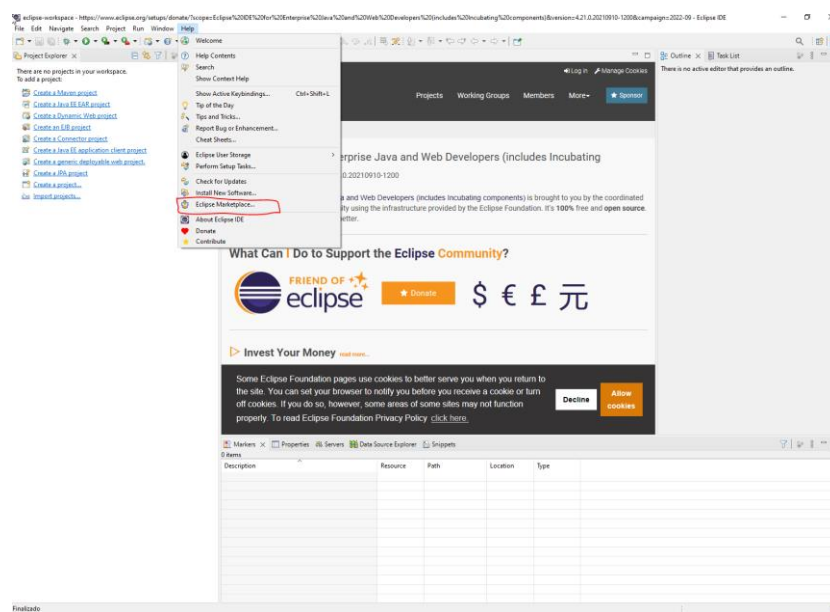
eclipse-workspace - https://www.eclipse.org/setups/donate/?scope=Eclipse%20IDE%20for%20Enterprise%20Java%20and%20Web%20Developers%20(includes%20Incubating%20components)&version=4.21.0.20210910-1200&campaign=2022-09 - Eclipse IDE

File Edit Navigate Search Project Run Window Help

Project Explorer ×

There are no projects in your workspace.
To add a project:

Create a Maven project
Create a Java EE EAR project
Create a Dynamic Web project
Create an EJB project
Create a Connector project
Create a Java EE application client project
Create a generic deployable web project.
Create a JPA project
Create a project...
Import projects...

Welcome
Help Contents
Search
Show Context Help
Show Active Keybindings... Ctrl+Shift+L
Tip of the Day
Tips and Tricks...
Report Bug or Enhancement...
Cheat Sheets...
Eclipse User Storage
Perform Setup Tasks...
Check for Updates
Install New Software...
Eclipse Marketplace...
About Eclipse IDE
Donate
Contribute

Log in Manage Cookies

Projects Working Groups Members More Sponsor

erprise Java and Web Developers (includes Incubating

0.20210910-1200

and Web Developers (includes Incubating components) is brought to you by the coordinated ity using the infrastructure provided by the Eclipse Foundation. It's 100% free and open source. etter.

What Can I Do to Support the Eclipse Community?

FRIEND OF eclipse

Donate

$ € £ 元

Invest Your Money read more...

Some Eclipse Foundation pages use cookies to better serve you when you return to the site. You can set your browser to notify you before you receive a cookie or turn off cookies. If you do so, however, some areas of some sites may not function properly. To read Eclipse Foundation Privacy Policy click here.

Decline

Allow cookies

Outline × Task List

There is no active editor that provides an outline.

Markers × Properties Servers Data Source Explorer Snippets

0 items

| Description | Resource | Path | Location | Type |
|---|---|---|---|---|

Finalizado